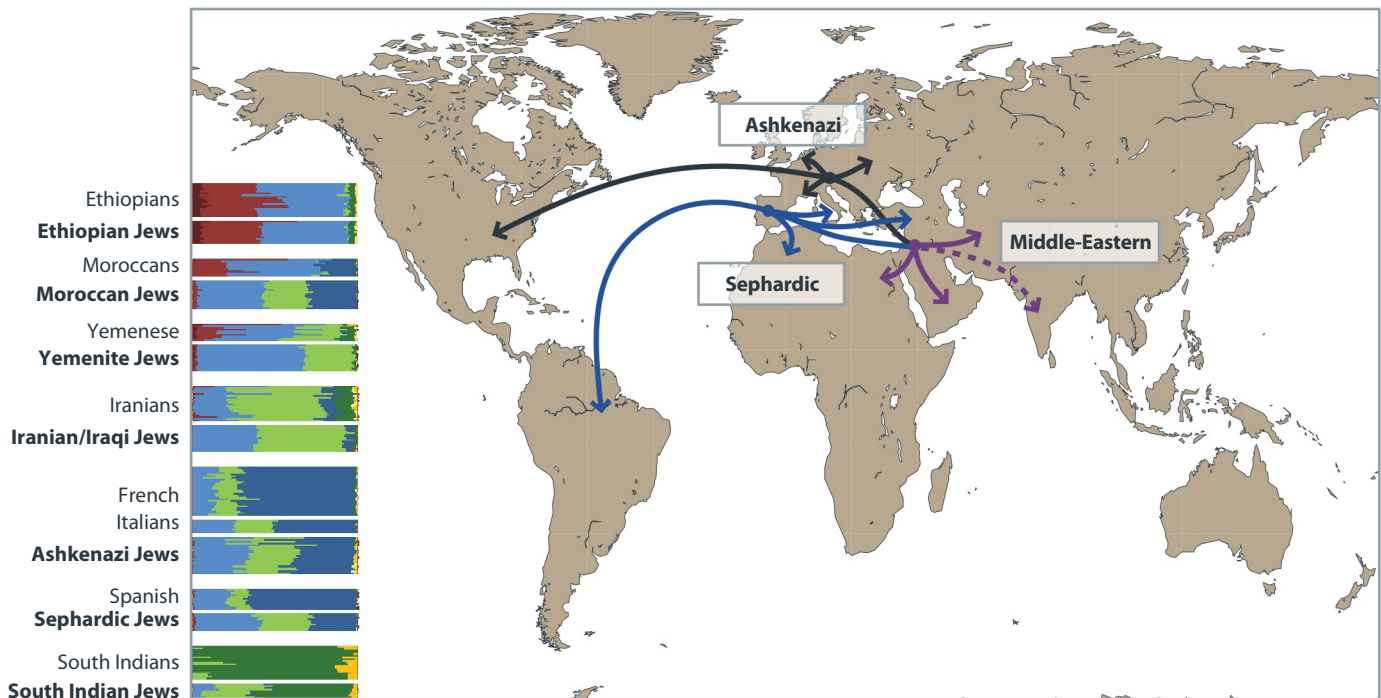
Ethiopians
**Ethiopian Jews**
Moroccans
**Moroccan Jews**
Yemenese
**Yemenite Jews**
Iranians
**Iranian/Iraqi Jews**
French
Italians
**Ashkenazi Jews**
Spanish
**Sephardic Jews**
South Indians
**South Indian Jews**

Ashkenazi
Middle-Eastern
Sephardic